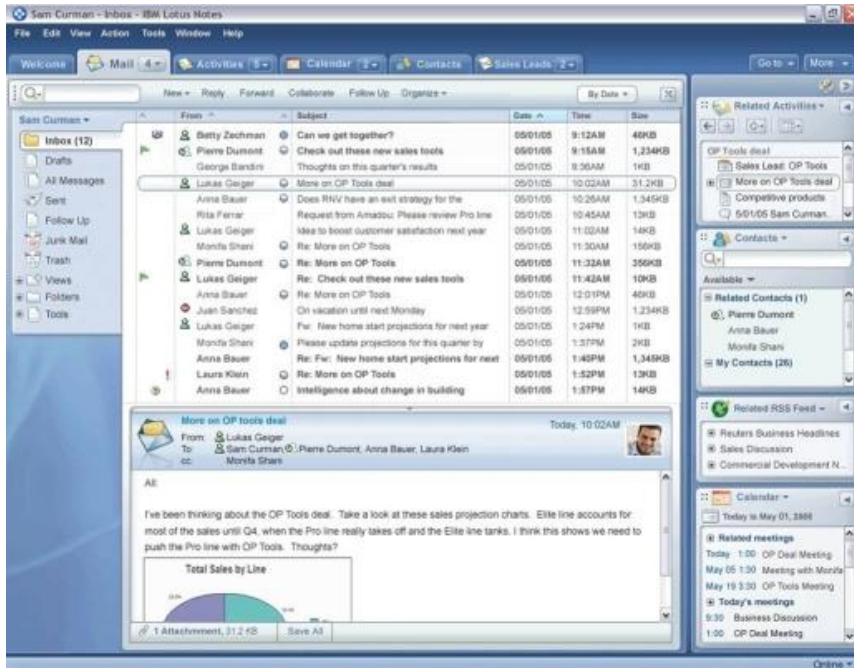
Sam Curman - Inbox - IBM Lotus Notes

File Edit View Action Tools Window Help

Welcome | Mail 4 | Activities 5 | Calendar 2 | Contacts | Sales Leads 2 | Go to | More

New | Reply | Forward | Collaborate | Follow Up | Organize | By Date

Sam Curman
Inbox (12)
Drafts
All Messages
Sent
Follow Up
Junk Mail
Trash
Views
Folders
Tools

| From | Subject | Date | Time | Size |
|---|---|---|---|---|
| Betty Zechman | Can we get together? | 05/01/05 | 9:12AM | 46KB |
| Pierre Dumont | Check out these new sales tools | 05/01/05 | 9:15AM | 1,234KB |
| George Bandini | Thoughts on this quarter's results | 05/01/05 | 9:36AM | 1KB |
| Lukas Geiger | More on OP Tools deal | 05/01/05 | 10:02AM | 31.2KB |
| Anna Bauer | Does RNV have an exit strategy for the | 05/01/05 | 10:26AM | 1,345KB |
| Rita Ferrar | Request from Amadou: Please review Pro line | 05/01/05 | 10:45AM | 13KB |
| Lukas Geiger | Idea to boost customer satisfaction next year | 05/01/05 | 11:02AM | 14KB |
| Monifa Shani | Re: More on OP Tools | 05/01/05 | 11:30AM | 156KB |
| Pierre Dumont | Re: More on OP Tools | 05/01/05 | 11:32AM | 356KB |
| Lukas Geiger | Re: Check out these new sales tools | 05/01/05 | 11:42AM | 10KB |
| Anna Bauer | Re: More on OP Tools | 05/01/05 | 12:01PM | 46KB |
| Juan Sanchez | On vacation until next Monday | 05/01/05 | 12:59PM | 1,234KB |
| Lukas Geiger | Fw: New home start projections for next year | 05/01/05 | 1:24PM | 1KB |
| Monifa Shani | Please update projections for this quarter by | 05/01/05 | 1:37PM | 2KB |
| Anna Bauer | Re: Fw: New home start projections for next | 05/01/05 | 1:45PM | 1,345KB |
| Laura Klein | Re: More on OP Tools | 05/01/05 | 1:52PM | 13KB |
| Anna Bauer | Intelligence about change in building | 05/01/05 | 1:57PM | 14KB |

More on OP tools deal
From: Lukas Geiger
To: Sam Curman, Pierre Dumont, Anna Bauer, Laura Klein
cc: Monifa Shani
Today, 10:02AM

All:

I've been thinking about the OP Tools deal. Take a look at these sales projection charts. Elite line accounts for most of the sales until Q4, when the Pro line really takes off and the Elite line tanks. I think this shows we need to push the Pro line with OP Tools. Thoughts?

Total Sales by Line

1 Attachment, 31.2 KB | Save All

Related Activities
OP Tools deal
Sales Lead: OP Tools
More on OP Tools deal
Competitive products
5/01/05 Sam Curman

Contacts
Available
Related Contacts (1)
Pierre Dumont
Anna Bauer
Monifa Shani
My Contacts (26)

Related RSS Feed
Reuters Business Headlines
Sales Discussion
Commercial Development N...

Calendar
Today is May 01, 2005
Related meetings
Today 1:00 OP Deal Meeting
May 05 1:30 Meeting with Monifa
May 19 3:30 OP Tools Meeting
Today's meetings
9:30 Business Discussion
1:00 OP Deal Meeting

Online